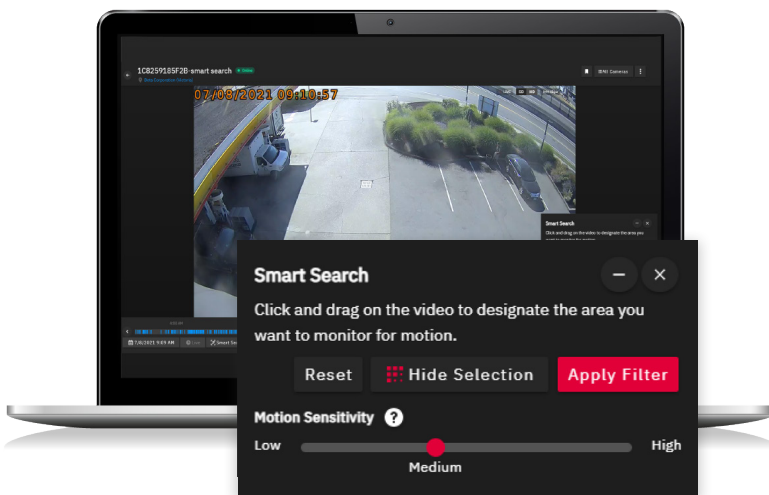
1C8259185F2B-smart search Online

All Cameras

07/08/2021 09:10:57

Smart Search

Click and drag on the video to designate the area you want to monitor for motion.

7/8/2021 9:09 AM

Smart Search

Click and drag on the video to designate the area you want to monitor for motion.

Reset

Hide Selection

Apply Filter

Motion Sensitivity

Low

High

Medium